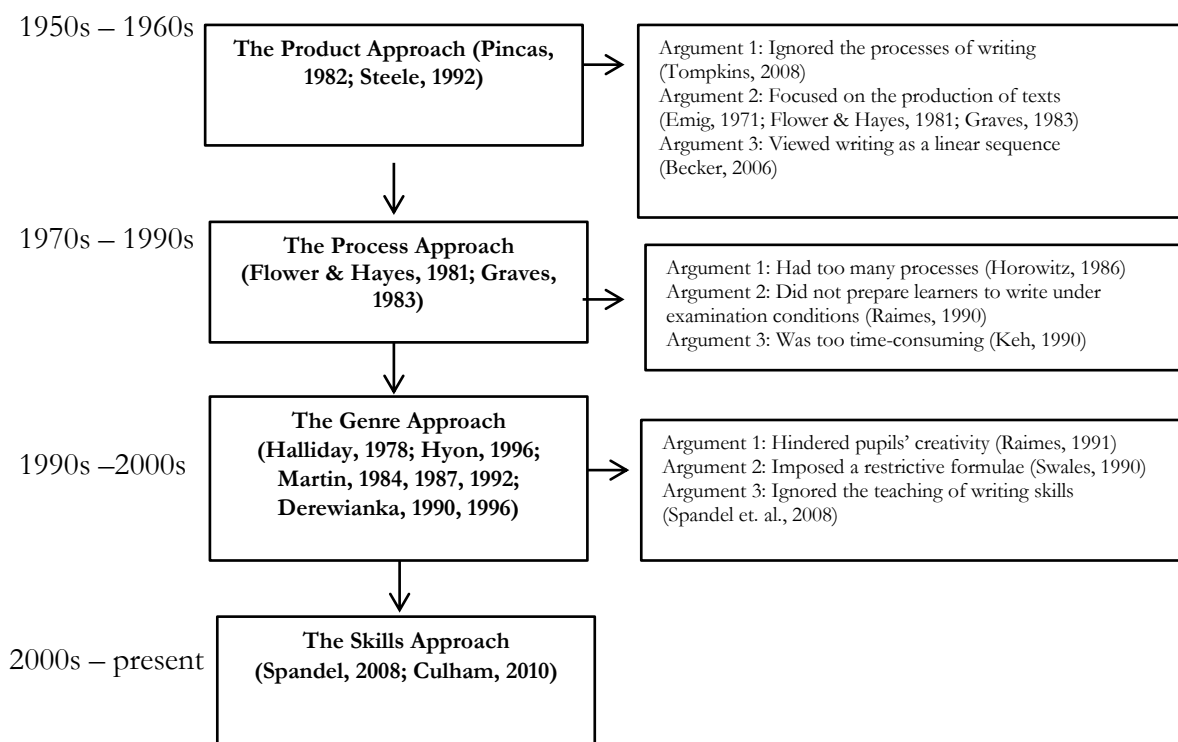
1950s – 1960s

**The Product Approach (Pincas, 1982; Steele, 1992)**

Argument 1: Ignored the processes of writing (Tompkins, 2008)
Argument 2: Focused on the production of texts (Emig, 1971; Flower & Hayes, 1981; Graves, 1983)
Argument 3: Viewed writing as a linear sequence (Becker, 2006)

1970s – 1990s

**The Process Approach (Flower & Hayes, 1981; Graves, 1983)**

Argument 1: Had too many processes (Horowitz, 1986)
Argument 2: Did not prepare learners to write under examination conditions (Raimes, 1990)
Argument 3: Was too time-consuming (Keh, 1990)

1990s –2000s

**The Genre Approach (Halliday, 1978; Hyon, 1996; Martin, 1984, 1987, 1992; Derewianka, 1990, 1996)**

Argument 1: Hindered pupils' creativity (Raimes, 1991)
Argument 2: Imposed a restrictive formulae (Swales, 1990)
Argument 3: Ignored the teaching of writing skills (Spandel et. al., 2008)

2000s – present

**The Skills Approach (Spandel, 2008; Culham, 2010)**